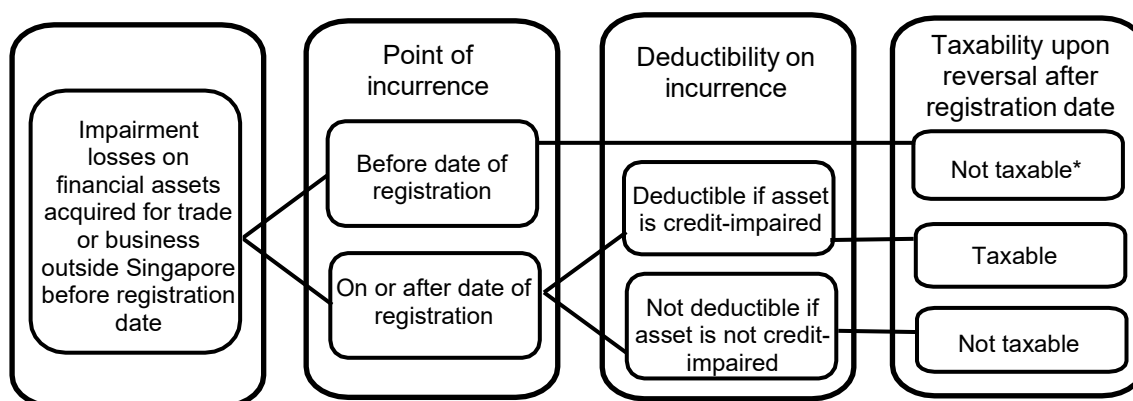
Impairment losses on financial assets acquired for trade or business outside Singapore before registration date

Point of incurrence

Before date of registration

On or after date of registration

Deductibility on incurrence

Deductible if asset is credit-impaired

Not deductible if asset is not credit-impaired

Taxability upon reversal after registration date

Not taxable*

Taxable

Not taxable